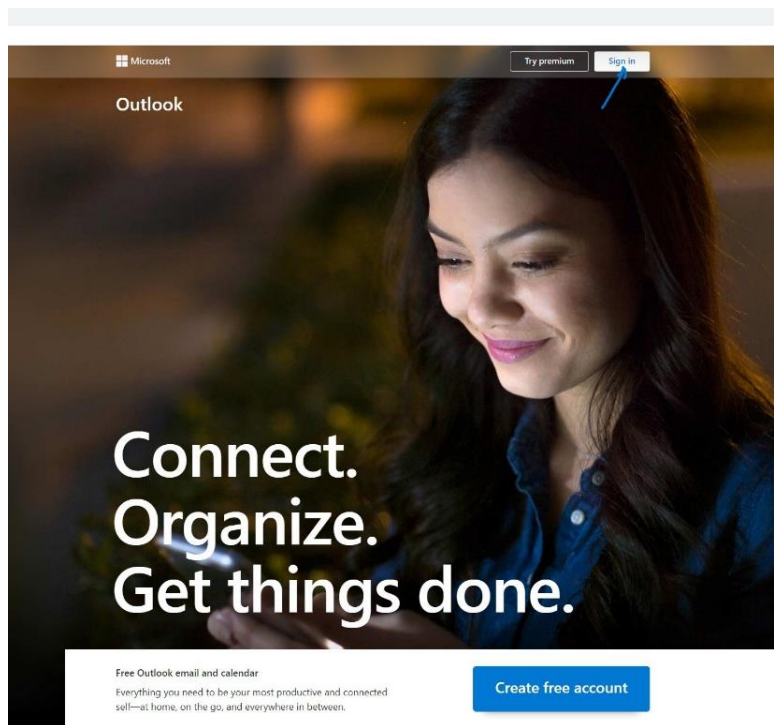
Microsoft

Try premium

Sign in

Outlook

Connect.
Organize.
Get things done.

Free Outlook email and calendar

Everything you need to be your most productive and connected self—at home, on the go, and everywhere in between.

Create free account